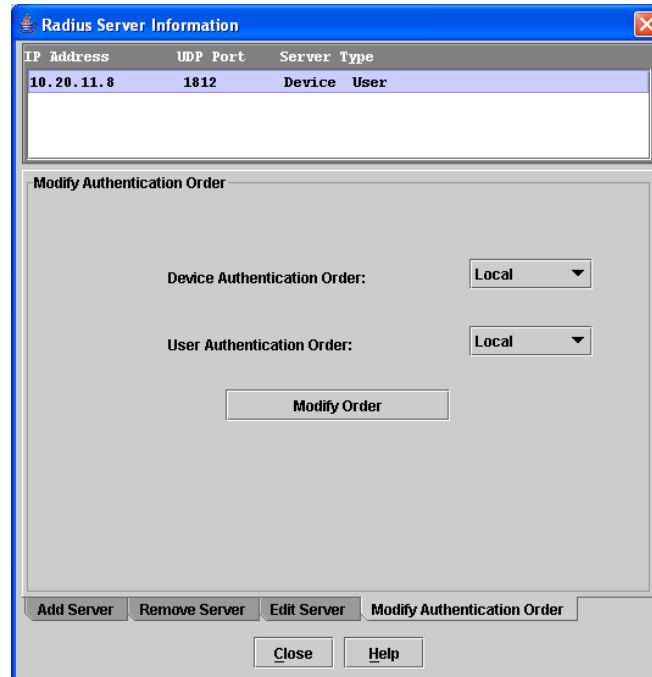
Radius Server Information

| IP Address | UDP Port | Server Type |
|---|---|---|
| 10.20.11.8 | 1812 | Device User |

Modify Authentication Order

Device Authentication Order: Local

User Authentication Order: Local

Modify Order

Add Server | Remove Server | Edit Server | Modify Authentication Order

Close | Help